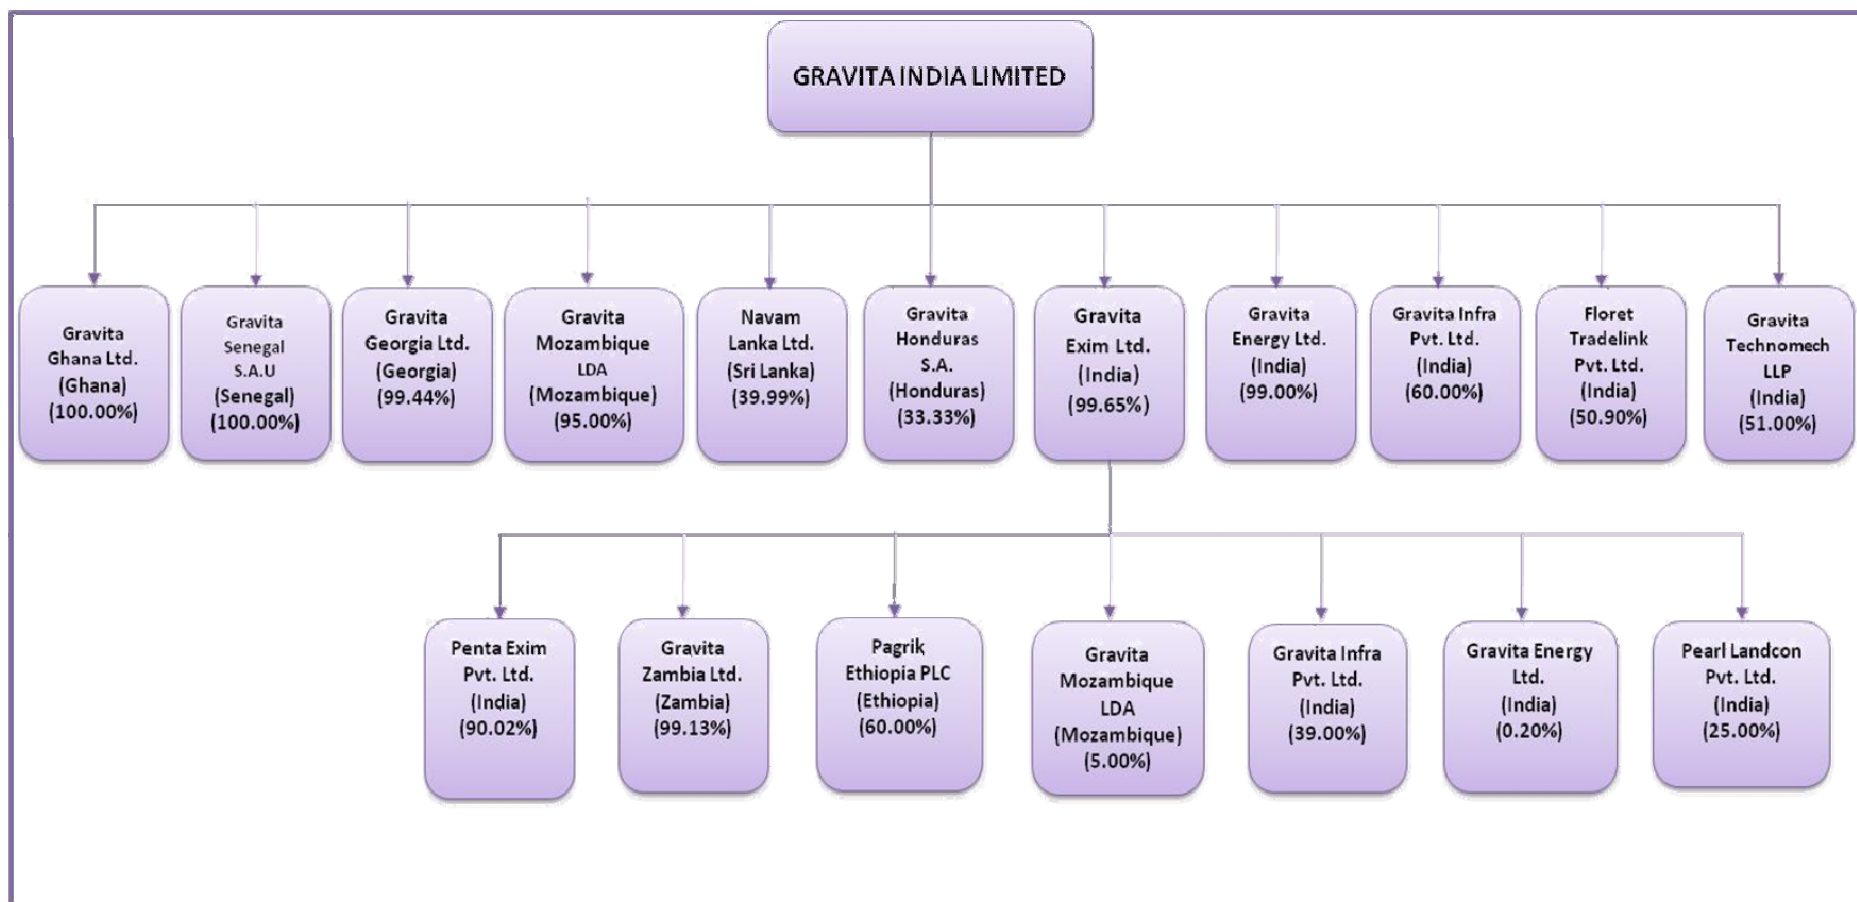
GRAVITA INDIA LIMITED

Gravita Ghana Ltd. (Ghana) (100.00%)

Gravita Senegal S.A.U (Senegal) (100.00%)

Gravita Georgia Ltd. (Georgia) (99.44%)

Gravita Mozambique LDA (Mozambique) (95.00%)

Navam Lanka Ltd. (Sri Lanka) (39.99%)

Gravita Honduras S.A. (Honduras) (33.33%)

Gravita Exim Ltd. (India) (99.65%)

Gravita Energy Ltd. (India) (99.00%)

Gravita Infra Pvt. Ltd. (India) (60.00%)

Floret Tradelink Pvt. Ltd. (India) (50.90%)

Gravita Technomech LLP (India) (51.00%)

Penta Exim Pvt. Ltd. (India) (90.02%)

Gravita Zambia Ltd. (Zambia) (99.13%)

Pagrik Ethiopia PLC (Ethiopia) (60.00%)

Gravita Mozambique LDA (Mozambique) (5.00%)

Gravita Infra Pvt. Ltd. (India) (39.00%)

Gravita Energy Ltd. (India) (0.20%)

Pearl Landcon Pvt. Ltd. (India) (25.00%)